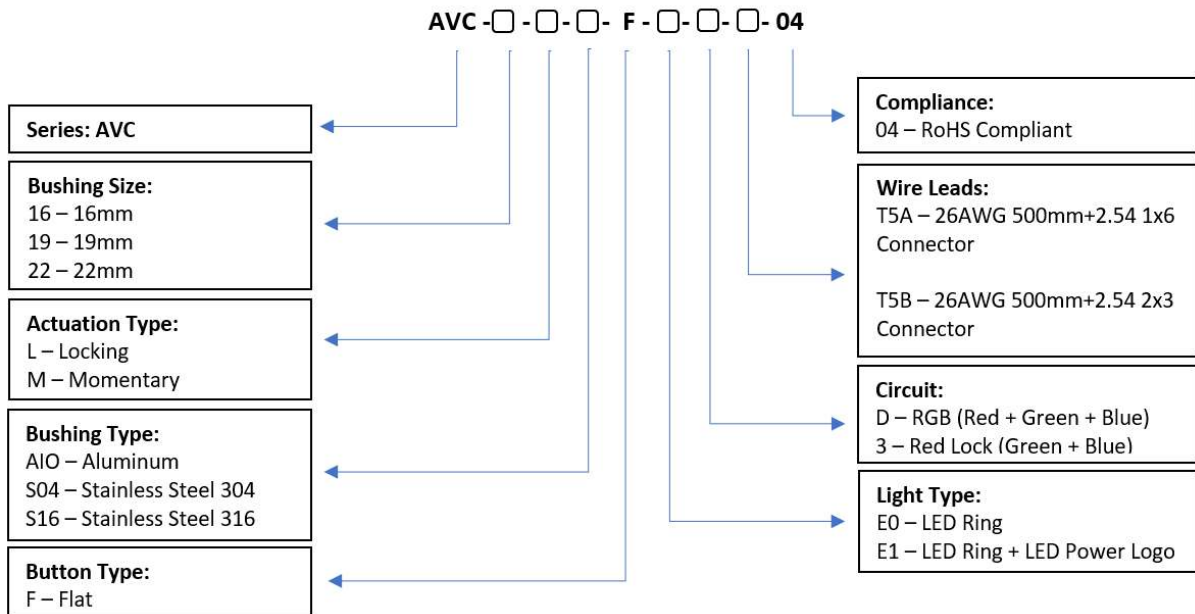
AVC - ☐ - ☐ - ☐ - F - ☐ - ☐ - ☐ - 04

Series: AVC

Bushing Size:
16 – 16mm
19 – 19mm
22 – 22mm

Actuation Type:
L – Locking
M – Momentary

Bushing Type:
AIO – Aluminum
S04 – Stainless Steel 304
S16 – Stainless Steel 316

Button Type:
F – Flat

Compliance:
04 – RoHS Compliant

Wire Leads:
T5A – 26AWG 500mm+2.54 1x6 Connector

T5B – 26AWG 500mm+2.54 2x3 Connector

Circuit:
D – RGB (Red + Green + Blue)
3 – Red Lock (Green + Blue)

Light Type:
E0 – LED Ring
E1 – LED Ring + LED Power Logo